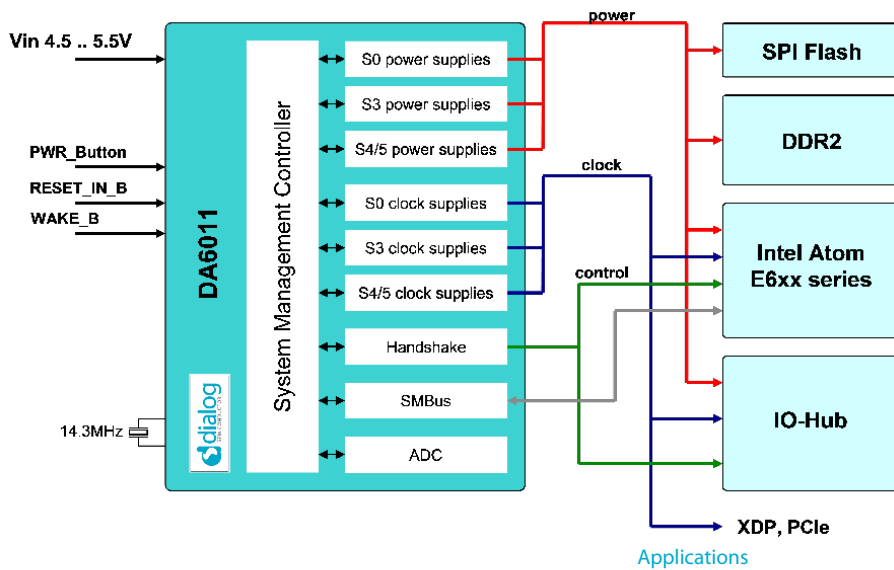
Vin 4.5 .. 5.5V

PWR_Button

RESET_IN_B

WAKE_B

14.3MHz

DA6011

dialog

System Management Controller

S0 power supplies

S3 power supplies

S4/5 power supplies

S0 clock supplies

S3 clock supplies

S4/5 clock supplies

Handshake

SMBus

ADC

power

clock

control

SPI Flash

DDR2

Intel Atom E6xx series

IO-Hub

XDP, PCIe

Applications